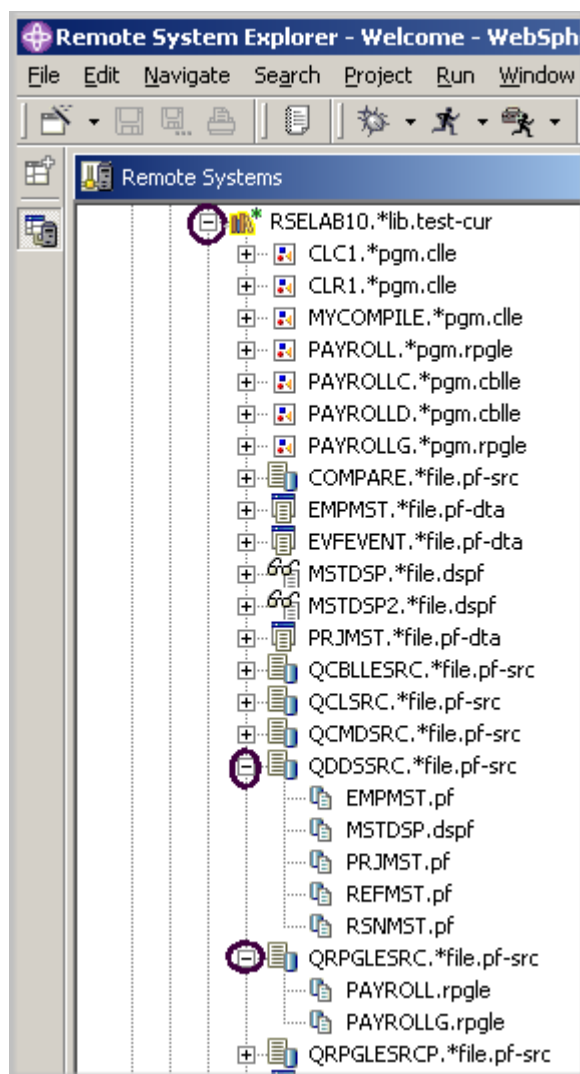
Remote System Explorer - Welcome - WebSph

File Edit Navigate Search Project Run Window

Remote Systems

RSELAB10.*lib.test-cur
CLC1.*pgm.clle
CLR1.*pgm.clle
MYCOMPILE.*pgm.clle
PAYROLL.*pgm.rpgle
PAYROLLC.*pgm.cblle
PAYROLLD.*pgm.cblle
PAYROLLG.*pgm.rpgle
COMPARE.*file.pf-src
EMPMST.*file.pf-dta
EVFEVENT.*file.pf-dta
MSTDSP.*file.dspf
MSTDSP2.*file.dspf
PRJMST.*file.pf-dta
QCBLLESRC.*file.pf-src
QCLSRC.*file.pf-src
QCMDSRC.*file.pf-src
QDDSSRC.*file.pf-src
EMPMST.pf
MSTDSP.dspf
PRJMST.pf
REFMST.pf
RSNMST.pf
QRPGLESRC.*file.pf-src
PAYROLL.rpgle
PAYROLLG.rpgle
QRPGLESRCP.*file.pf-src